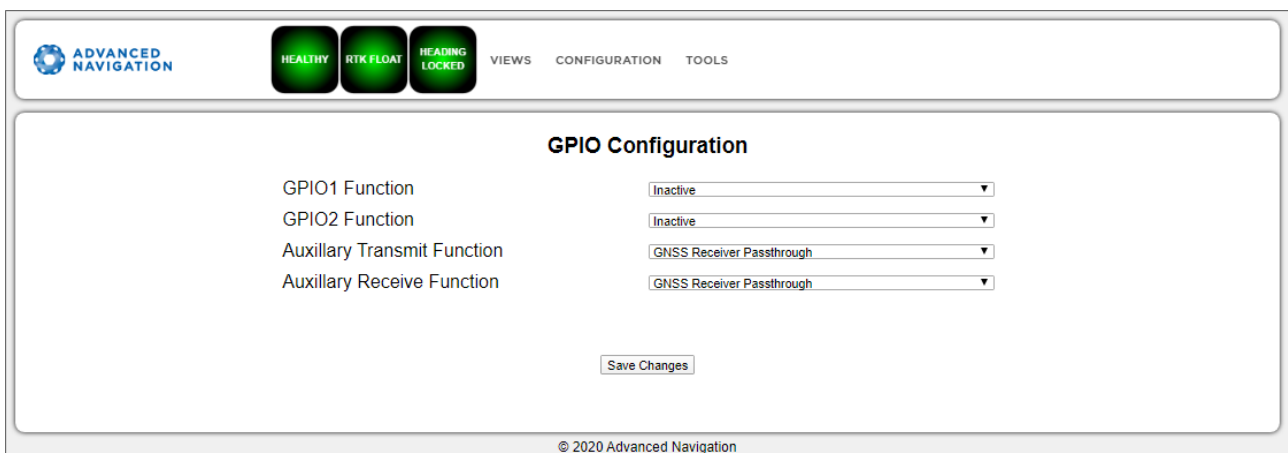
ADVANCED NAVIGATION

HEALTHY RTK FLOAT HEADING LOCKED VIEWS CONFIGURATION TOOLS

GPIO Configuration

| | |
|---|---|
| GPIO1 Function | Inactive |
| GPIO2 Function | Inactive |
| Auxillary Transmit Function | GNSS Receiver Passthrough |
| Auxillary Receive Function | GNSS Receiver Passthrough |

Save Changes

© 2020 Advanced Navigation